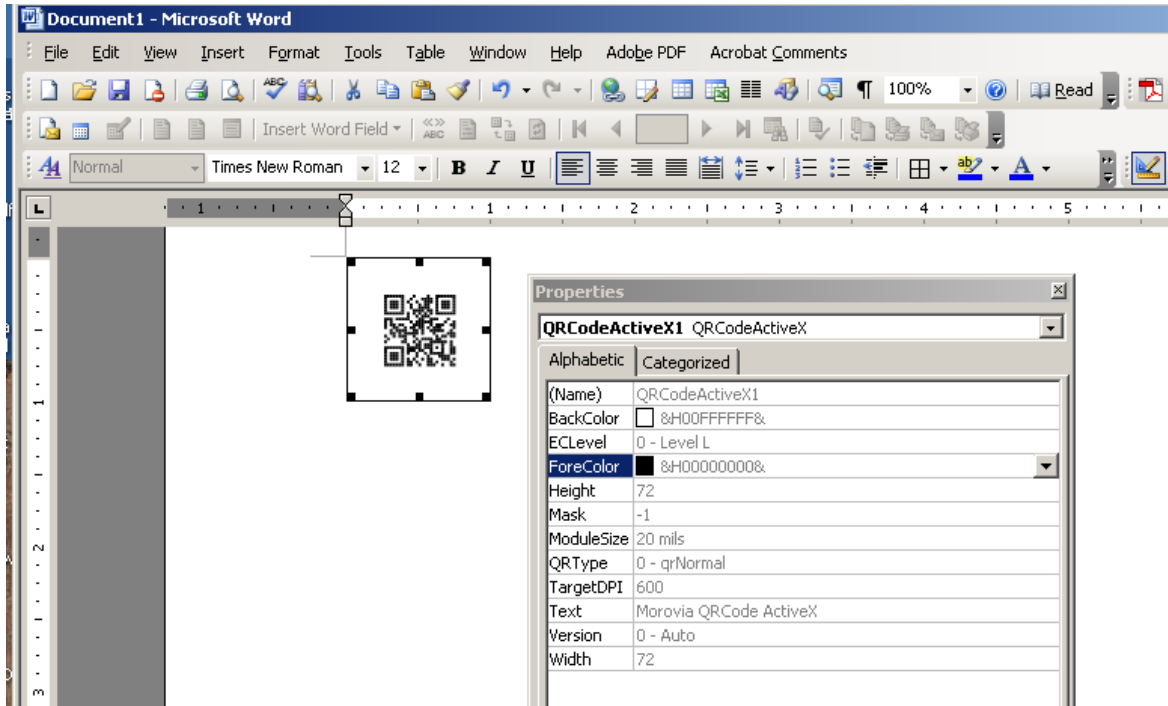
Document1 - Microsoft Word

File Edit View Insert Format Tools Table Window Help Adobe PDF Acrobat Comments

100% Read

Insert Word Field

Normal Times New Roman 12 B I U

1 1 2 3 4 5

1

2

3

Properties

QRCodeActiveX1 QRCodeActiveX

Alphabetic Categorized

| | |
|---|---|
| (Name) | QRCodeActiveX1 |
| BackColor | &H00FFFFFF& |
| ECLevel | 0 - Level L |
| ForeColor | &H00000000& |
| Height | 72 |
| Mask | -1 |
| ModuleSize | 20 mils |
| QRType | 0 - qrNormal |
| TargetDPI | 600 |
| Text | Morovia QRCode ActiveX |
| Version | 0 - Auto |
| Width | 72 |